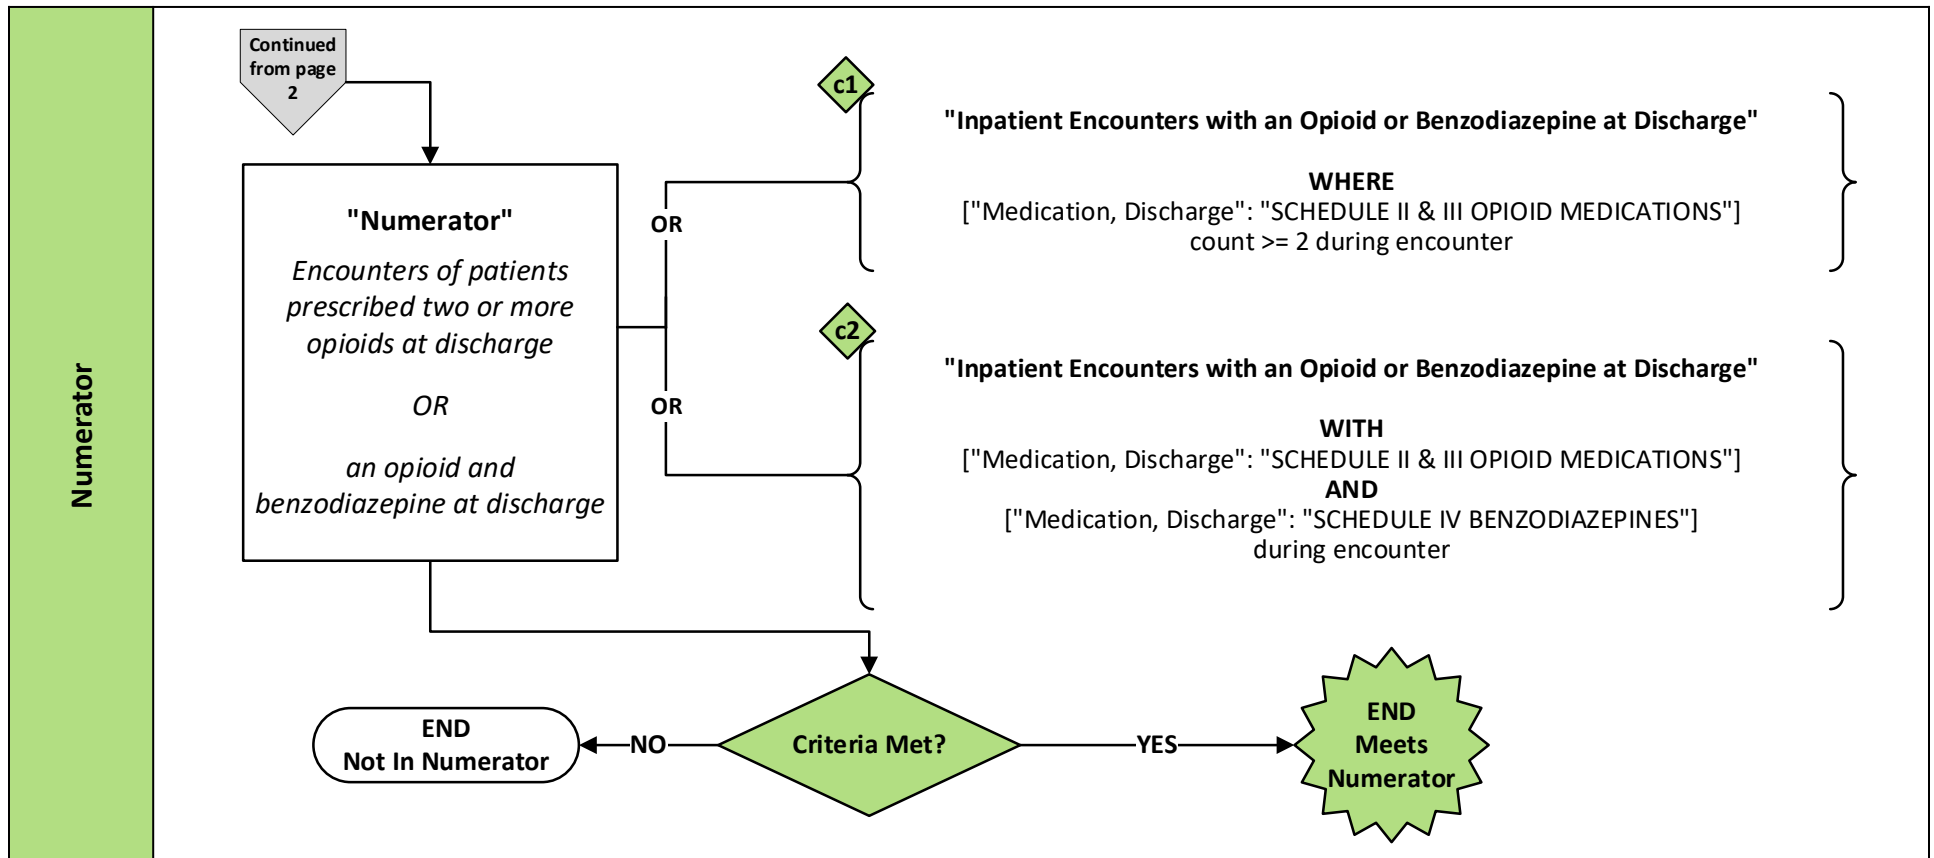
Numerator

Continued from page 2

"Numerator"

Encounters of patients prescribed two or more opioids at discharge

OR

an opioid and benzodiazepine at discharge

OR

OR

c1

"Inpatient Encounters with an Opioid or Benzodiazepine at Discharge"

WHERE
["Medication, Discharge": "SCHEDULE II & III OPIOID MEDICATIONS"]
count >= 2 during encounter

c2

"Inpatient Encounters with an Opioid or Benzodiazepine at Discharge"

WITH
["Medication, Discharge": "SCHEDULE II & III OPIOID MEDICATIONS"]
AND
["Medication, Discharge": "SCHEDULE IV BENZODIAZEPINES"]
during encounter

END
Not In Numerator

NO

Criteria Met?

YES

END
Meets
Numerator